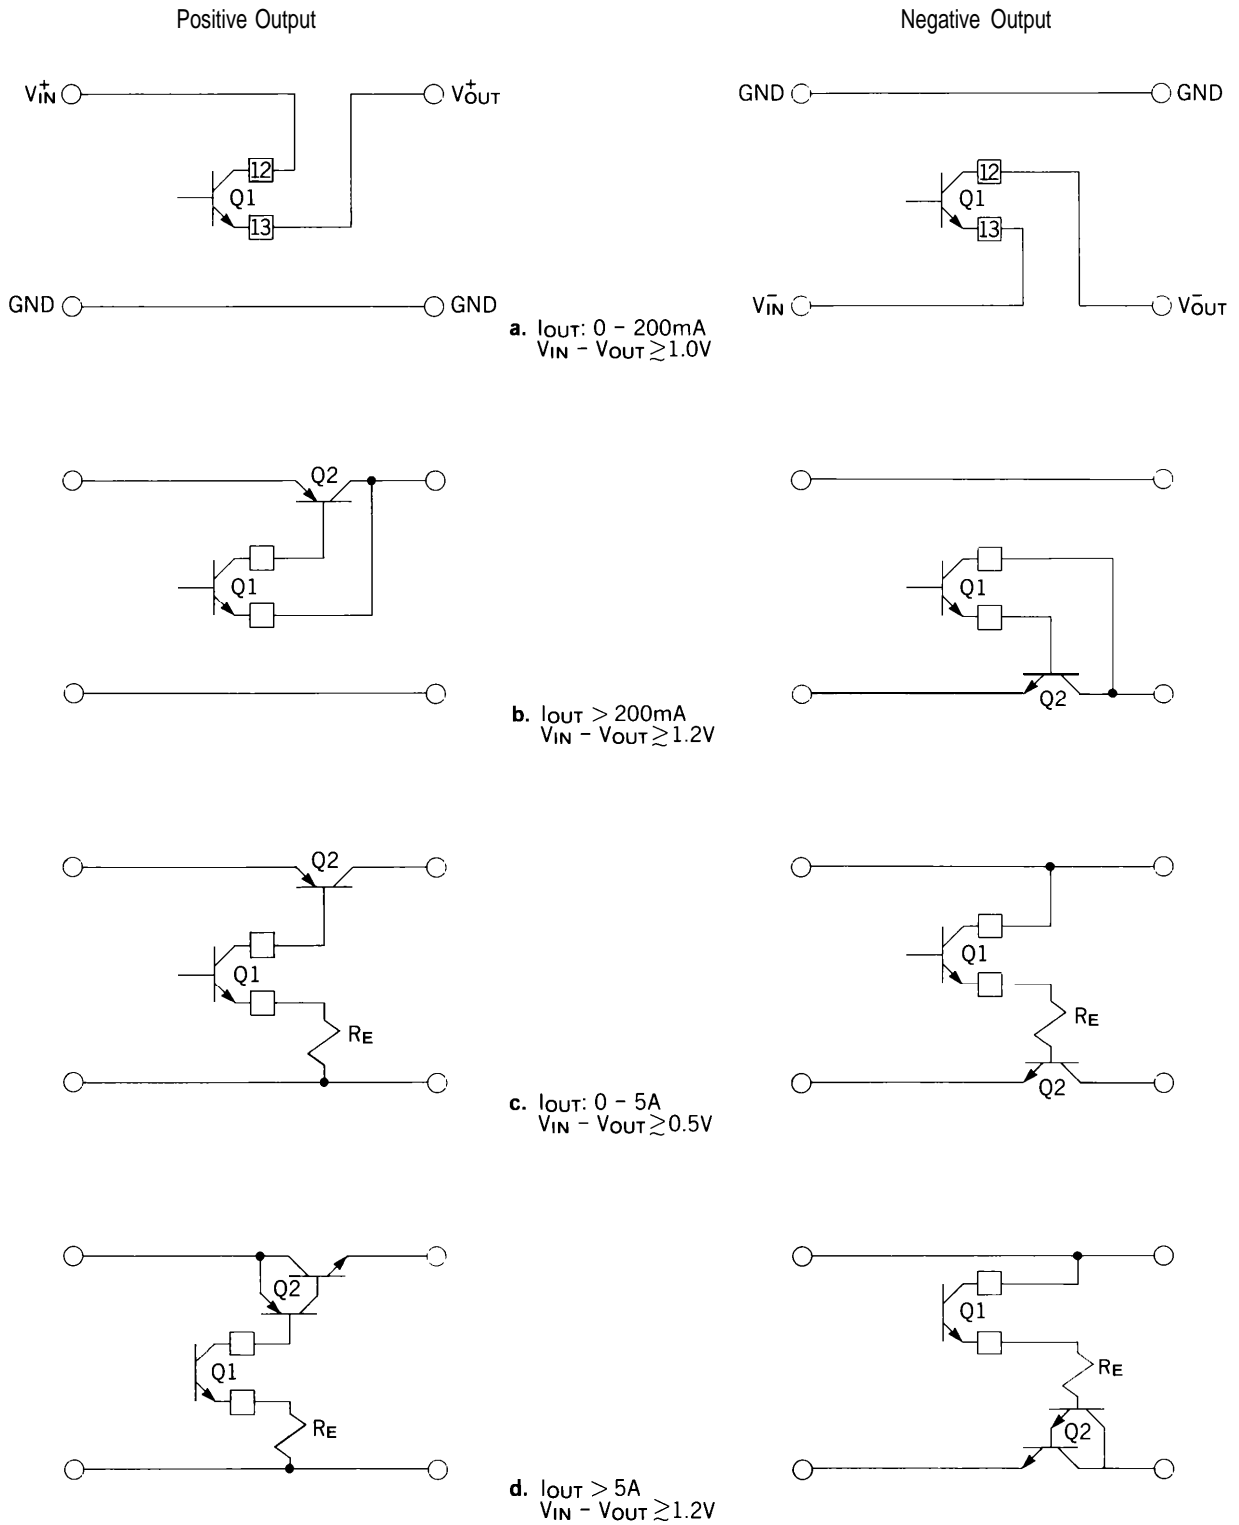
Positive Output

Negative Output

$V_{IN}^{+}$

$V_{OUT}^{+}$

12

Q1

13

GND

GND

GND

GND

12

Q1

13

$V_{IN}^{-}$

$V_{OUT}^{-}$

**a.** $I_{OUT}$: 0 - 200mA
$V_{IN} - V_{OUT} \gtrsim 1.0V$

Q2

Q1

Q1

Q2

**b.** $I_{OUT} > 200mA$
$V_{IN} - V_{OUT} \gtrsim 1.2V$

Q2

Q1

$R_E$

Q1

$R_E$

Q2

**c.** $I_{OUT}$: 0 - 5A
$V_{IN} - V_{OUT} \gtrsim 0.5V$

Q2

Q1

$R_E$

Q1

$R_E$

Q2

**d.** $I_{OUT} > 5A$
$V_{IN} - V_{OUT} \gtrsim 1.2V$